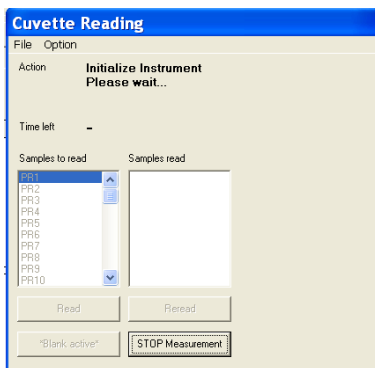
Cuvette Reading
File Option

Action
Initialize Instrument
Please wait...

Time left
-

Samples to read
PR1
PR2
PR3
PR4
PR5
PR6
PR7
PR8
PR9
PR10

Samples read

Read
Reread

*Blank active*
STOP Measurement